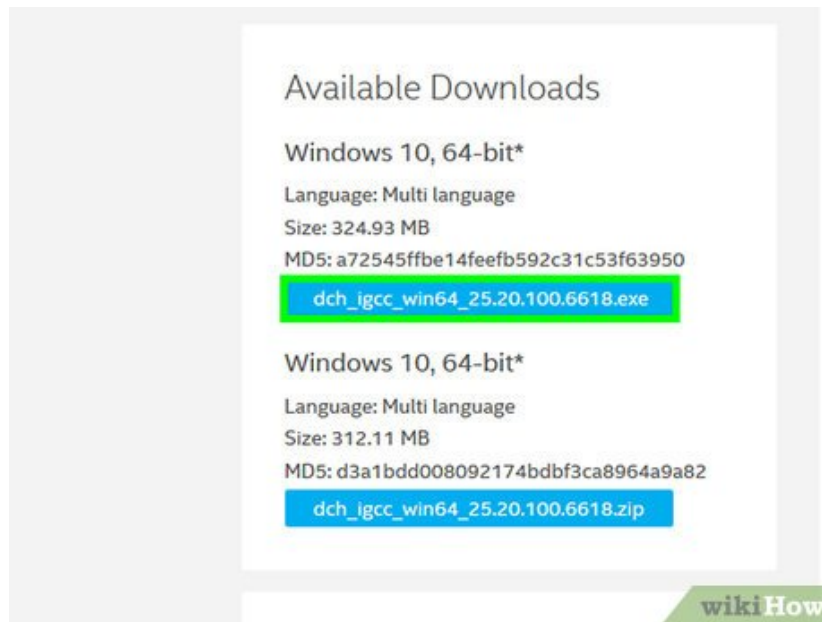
Available Downloads

Windows 10, 64-bit*

Language: Multi language
Size: 324.93 MB
MD5: a72545ffbe14feefb592c31c53f63950

dch_igcc_win64_25.20.100.6618.exe

Windows 10, 64-bit*

Language: Multi language
Size: 312.11 MB
MD5: d3a1bdd008092174bdbf3ca8964a9a82

dch_igcc_win64_25.20.100.6618.zip

wikiHow